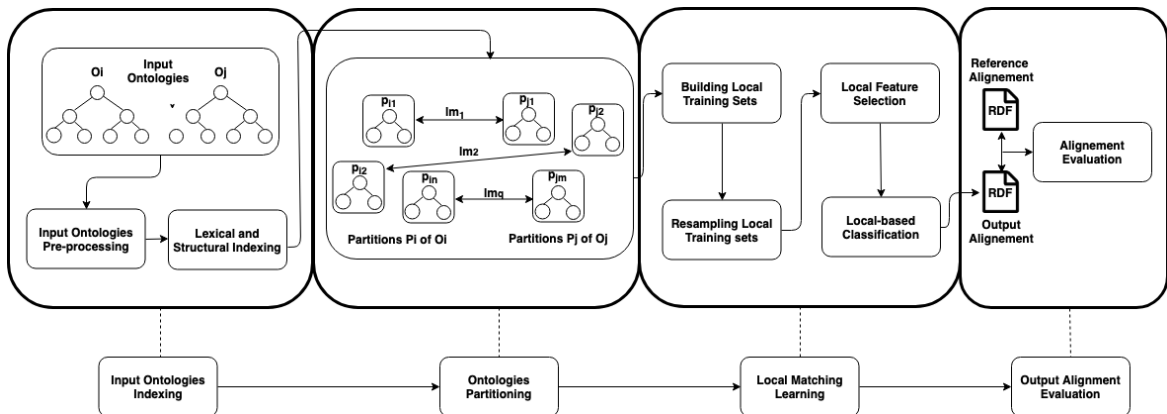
Oi
Input Ontologies
Oj

Input Ontologies Pre-processing

Lexical and Structural Indexing

$p_{i1}$
$Im_1$
$p_{j1}$
$p_{j2}$
$Im_2$
$p_{i2}$
$p_{in}$
$Im_q$
$p_{jm}$

Partitions Pi of Oi

Partitions Pj of Oj

Building Local Training Sets

Resampling Local Training sets

Local Feature Selection

Local-based Classification

Reference Alignement

RDF

RDF

Output Alignement

Alignement Evaluation

Input Ontologies Indexing

Ontologies Partitioning

Local Matching Learning

Output Alignment Evaluation